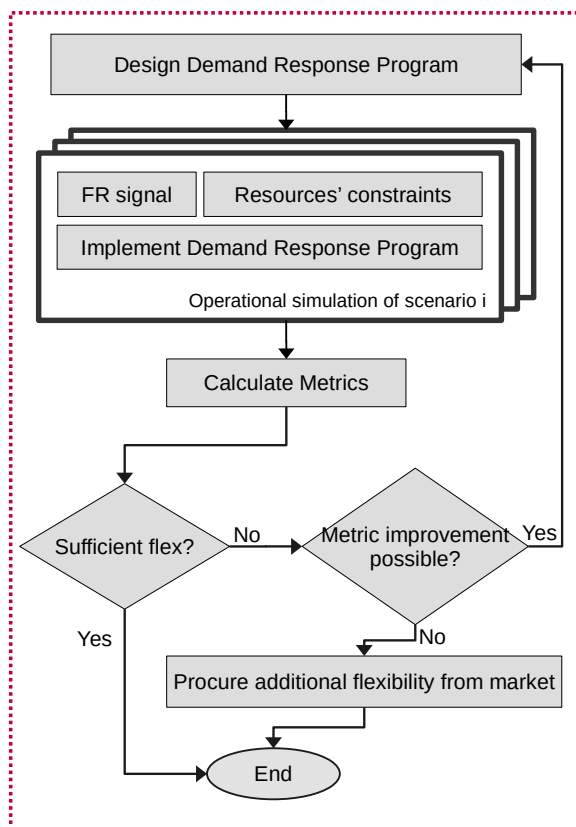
Design Demand Response Program

FR signal

Resources' constraints

Implement Demand Response Program

Operational simulation of scenario i

Calculate Metrics

Sufficient flex?

No

Metric improvement possible?

Yes

Yes

No

Procure additional flexibility from market

End